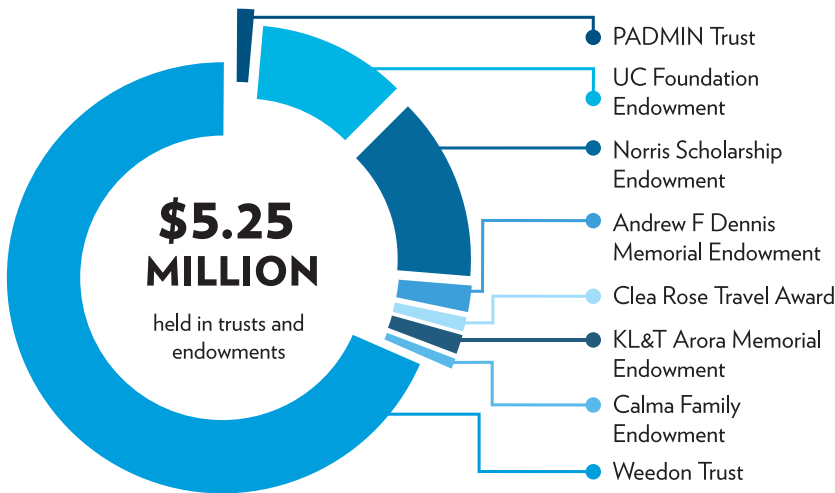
$5.25 MILLION

held in trusts and endowments

PADMIN Trust

UC Foundation Endowment

Norris Scholarship Endowment

Andrew F Dennis Memorial Endowment

Clea Rose Travel Award

KL&T Arora Memorial Endowment

Calma Family Endowment

Weedon Trust